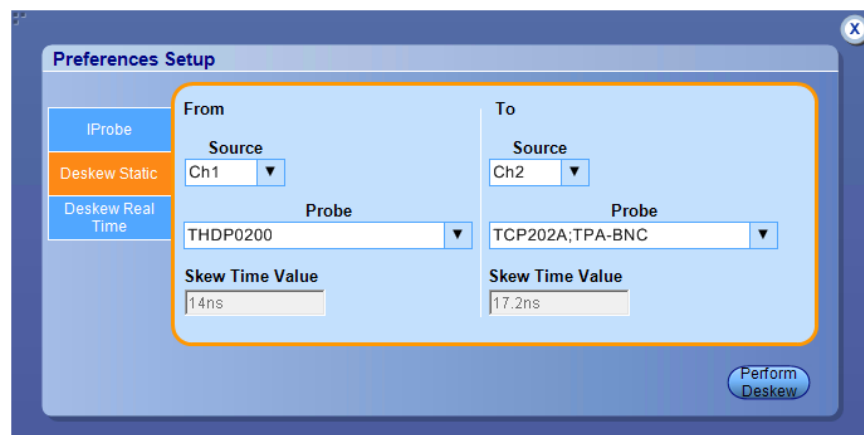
X

Preferences Setup

IProbe

Deskew Static

Deskew Real Time

From

Source

Ch1

Probe

THDP0200

Skew Time Value

14ns

To

Source

Ch2

Probe

TCP202A;TPA-BNC

Skew Time Value

17.2ns

Perform Deskew